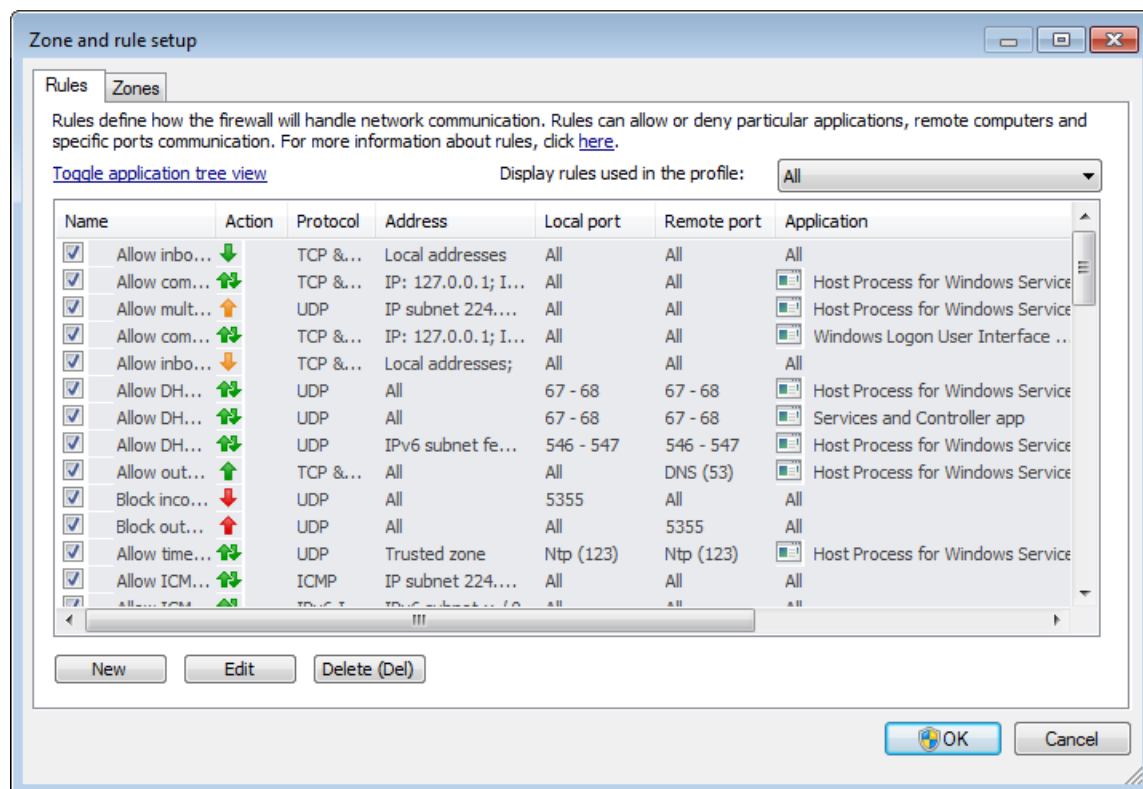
Zone and rule setup

Rules | Zones

Rules define how the firewall will handle network communication. Rules can allow or deny particular applications, remote computers and specific ports communication. For more information about rules, click here.

Toggle application tree view

Display rules used in the profile: All

| Name | Action | Protocol | Address | Local port | Remote port | Application |
|---|---|---|---|---|---|---|
| Allow inbo... | | TCP &... | Local addresses | All | All | All |
| Allow com... | | TCP &... | IP: 127.0.0.1; I... | All | All | Host Process for Windows Service |
| Allow mult... | | UDP | IP subnet 224.... | All | All | Host Process for Windows Service |
| Allow com... | | TCP &... | IP: 127.0.0.1; I... | All | All | Windows Logon User Interface ... |
| Allow inbo... | | TCP &... | Local addresses; | All | All | All |
| Allow DH... | | UDP | All | 67 - 68 | 67 - 68 | Host Process for Windows Service |
| Allow DH... | | UDP | All | 67 - 68 | 67 - 68 | Services and Controller app |
| Allow DH... | | UDP | IPv6 subnet fe... | 546 - 547 | 546 - 547 | Host Process for Windows Service |
| Allow out... | | TCP &... | All | All | DNS (53) | Host Process for Windows Service |
| Block inco... | | UDP | All | 5355 | All | All |
| Block out... | | UDP | All | All | 5355 | All |
| Allow time... | | UDP | Trusted zone | Ntp (123) | Ntp (123) | Host Process for Windows Service |
| Allow ICM... | | ICMP | IP subnet 224.... | All | All | All |

New | Edit | Delete (Del)

OK | Cancel